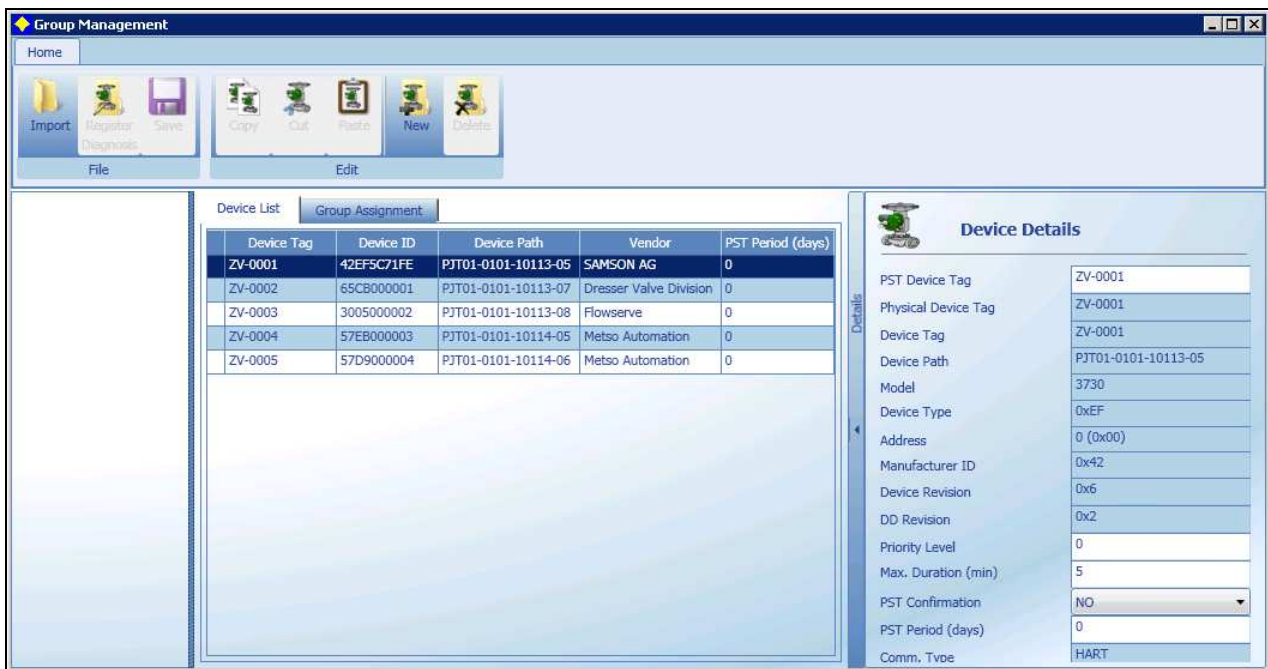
Group Management

Home

Import Register Diagnosis Save
File

Copy Cut Paste New Delete
Edit

Device List | Group Assignment

| Device Tag | Device ID | Device Path | Vendor | PST Period (days) |
|---|---|---|---|---|
| ZV-0001 | 42EF5C71FE | PJT01-0101-10113-05 | SAMSON AG | 0 |
| ZV-0002 | 65CB000001 | PJT01-0101-10113-07 | Dresser Valve Division | 0 |
| ZV-0003 | 3005000002 | PJT01-0101-10113-08 | Flowserve | 0 |
| ZV-0004 | 57EB000003 | PJT01-0101-10114-05 | Metso Automation | 0 |
| ZV-0005 | 57D9000004 | PJT01-0101-10114-06 | Metso Automation | 0 |

Details

Device Details

| | |
|---|---|
| PST Device Tag | ZV-0001 |
| Physical Device Tag | ZV-0001 |
| Device Tag | ZV-0001 |
| Device Path | PJT01-0101-10113-05 |
| Model | 3730 |
| Device Type | 0xEF |
| Address | 0 (0x00) |
| Manufacturer ID | 0x42 |
| Device Revision | 0x6 |
| DD Revision | 0x2 |
| Priority Level | 0 |
| Max. Duration (min) | 5 |
| PST Confirmation | NO |
| PST Period (days) | 0 |
| Comm. Type | HART |